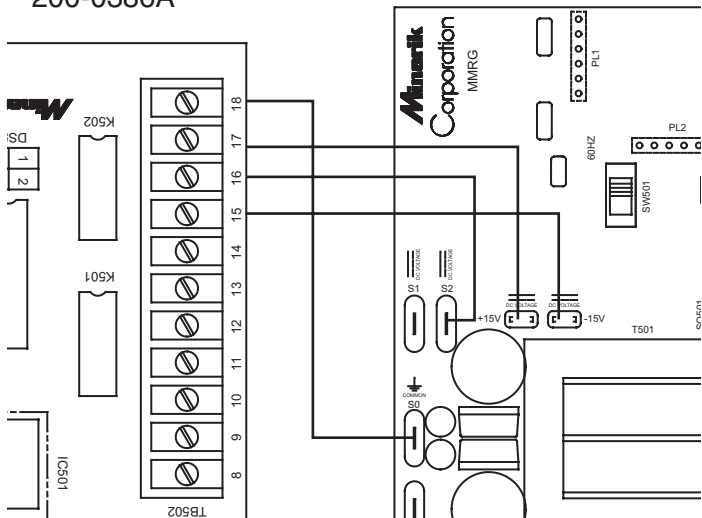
200-0386A

K502

DS

1

2

K501

IC501

18

17

16

15

14

13

12

11

10

9

8

TB502

Minarik Corporation

MMRG

PL1

60HZ

PL2

SW501

DC VOLTAGE

DC VOLTAGE

S1

S2

+15V

DC VOLTAGE

DC VOLTAGE

-15V

T501

SO501

COMMON

S0